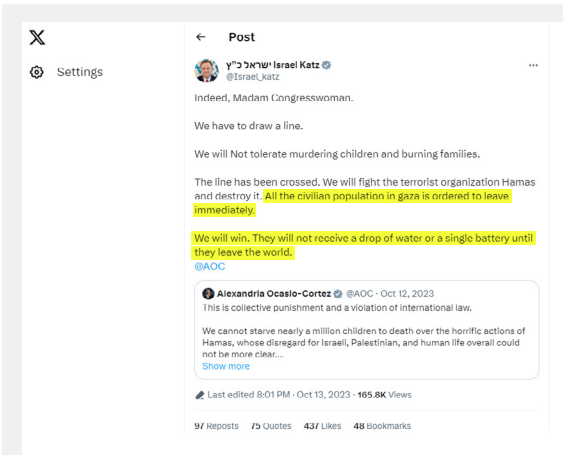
𝕏

Settings

← Post

ישראל כ"ץ Israel Katz
@Israel_katz

...

Indeed, Madam Congresswoman.

We have to draw a line.

We will Not tolerate murdering children and burning families.

The line has been crossed. We will fight the terrorist organization Hamas and destroy it. All the civilian population in gaza is ordered to leave immediately.

We will win. They will not receive a drop of water or a single battery until they leave the world.
@AOC

Alexandria Ocasio-Cortez @AOC · Oct 12, 2023
This is collective punishment and a violation of international law.

We cannot starve nearly a million children to death over the horrific actions of Hamas, whose disregard for Israeli, Palestinian, and human life overall could not be more clear...
Show more

Last edited 8:01 PM · Oct 13, 2023 · 165.8K Views

97 Reposts 75 Quotes 437 Likes 48 Bookmarks